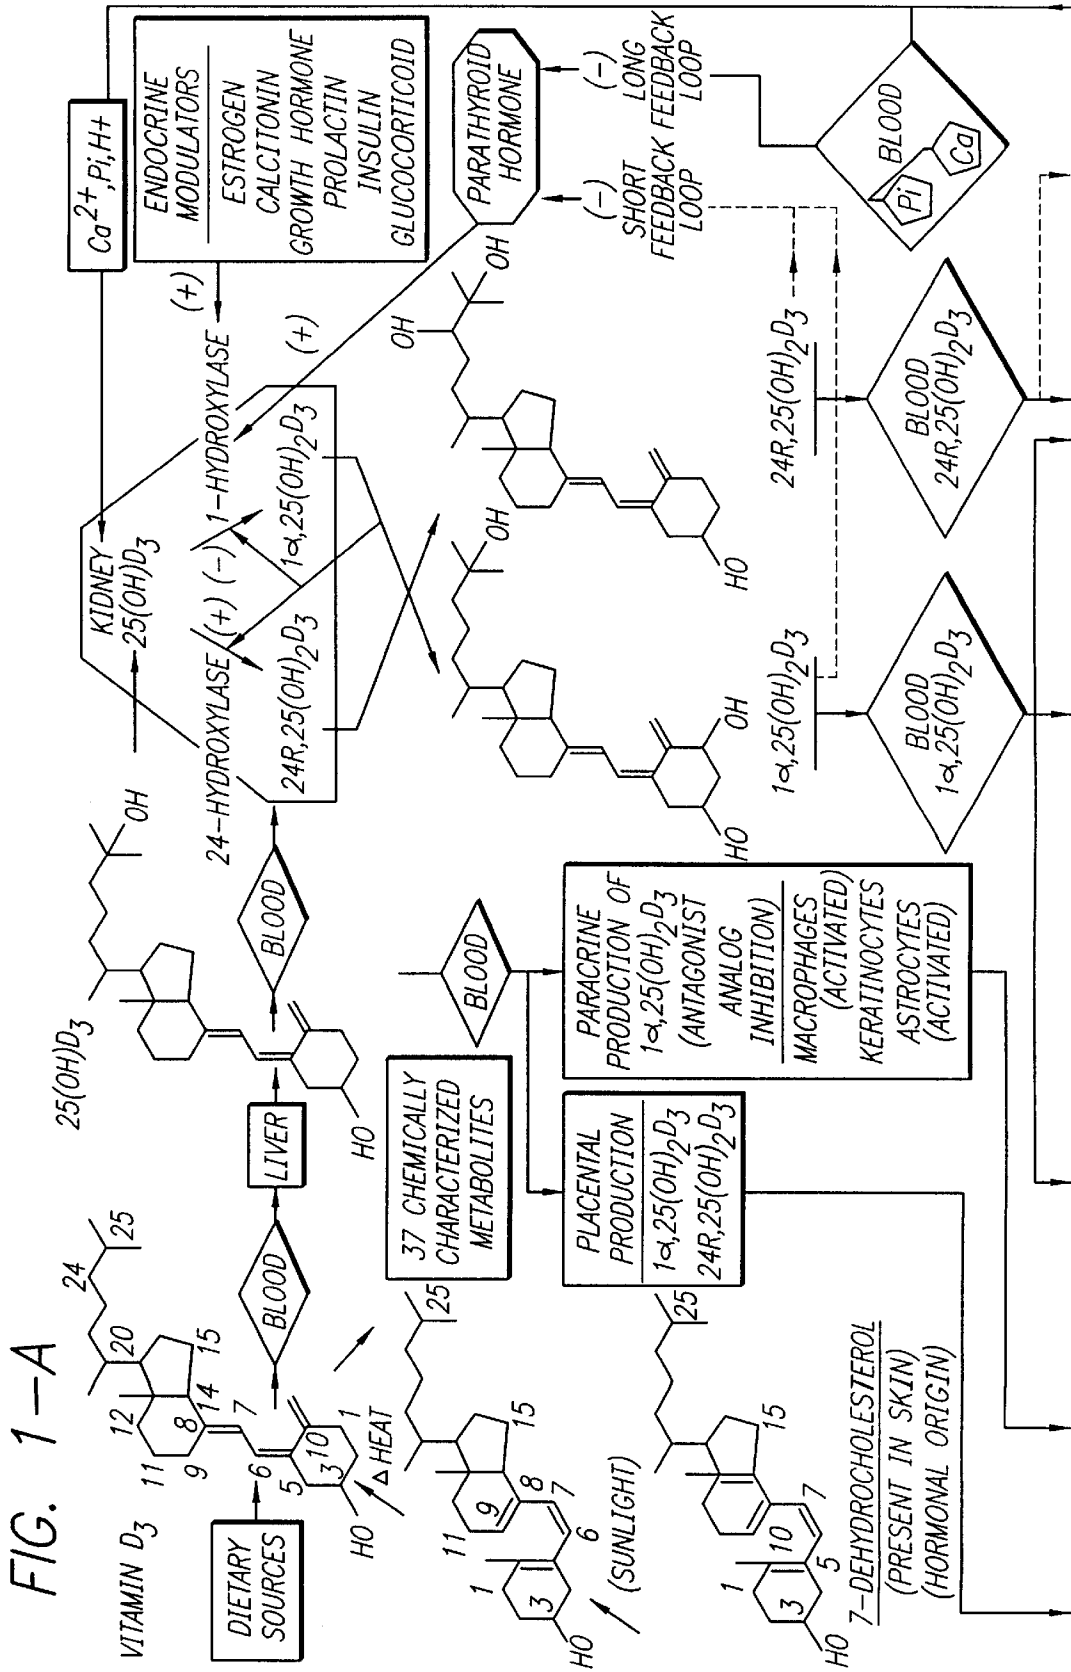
FIG. 1-A

VITAMIN $D_3$

DIETARY SOURCES

12 11 9 8 14 7 6 5 3 10 1 20 24 25 15

HO

$\Delta$ HEAT

BLOOD

LIVER

$25(OH)D_3$

HO

OH

BLOOD

37 CHEMICALLY CHARACTERIZED METABOLITES

25

11 9 8 7 6 1 3 15

HO

(SUNLIGHT)

25

1 3 10 5 7 15

HO

7-DEHYDROCHOLESTEROL (PRESENT IN SKIN) (HORMONAL ORIGIN)

PLACENTAL PRODUCTION

$1\alpha,25(OH)_2D_3$
$24R,25(OH)_2D_3$

BLOOD

PARACRINE PRODUCTION OF $1\alpha,25(OH)_2D_3$ (ANTAGONIST ANALOG INHIBITION)

MACROPHAGES (ACTIVATED)
KERATINOCYTES
ASTROCYTES (ACTIVATED)

KIDNEY
$25(OH)D_3$

24-HYDROXYLASE

(+) (-)

1-HYDROXYLASE

$24R,25(OH)_2D_3$

$1\alpha,25(OH)_2D_3$

(+)

(+)

HO OH

HO OH OH

$1\alpha,25(OH)_2D_3$

BLOOD
$1\alpha,25(OH)_2D_3$

$24R,25(OH)_2D_3$

BLOOD
$24R,25(OH)_2D_3$

$Ca^{2+},Pi,H+$

ENDOCRINE MODULATORS

ESTROGEN
CALCITONIN
GROWTH HORMONE
PROLACTIN
INSULIN
GLUCOCORTICOID

PARATHYROID HORMONE

(-) SHORT FEEDBACK LOOP

(-) LONG FEEDBACK LOOP

BLOOD
Pi
Ca